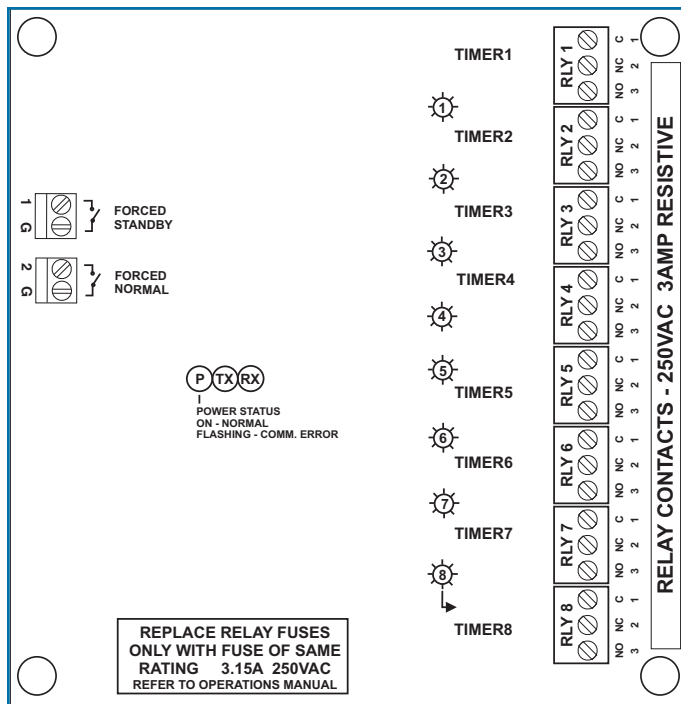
TIMER1
1
TIMER2
2
TIMER3
3
TIMER4
4
5
TIMER5
6
TIMER6
7
TIMER7
8
TIMER8

1
G
FORCED STANDBY

2
G
FORCED NORMAL

P TX RX
POWER STATUS
ON - NORMAL
FLASHING - COMM. ERROR

RLY 1
C 1
NC 2
NO 3
RLY 2
C 1
NC 2
NO 3
RLY 3
C 1
NC 2
NO 3
RLY 4
C 1
NC 2
NO 3
RLY 5
C 1
NC 2
NO 3
RLY 6
C 1
NC 2
NO 3
RLY 7
C 1
NC 2
NO 3
RLY 8
C 1
NC 2
NO 3

RELAY CONTACTS - 250VAC 3AMP RESISTIVE

REPLACE RELAY FUSES
ONLY WITH FUSE OF SAME
RATING 3.15A 250VAC
REFER TO OPERATIONS MANUAL